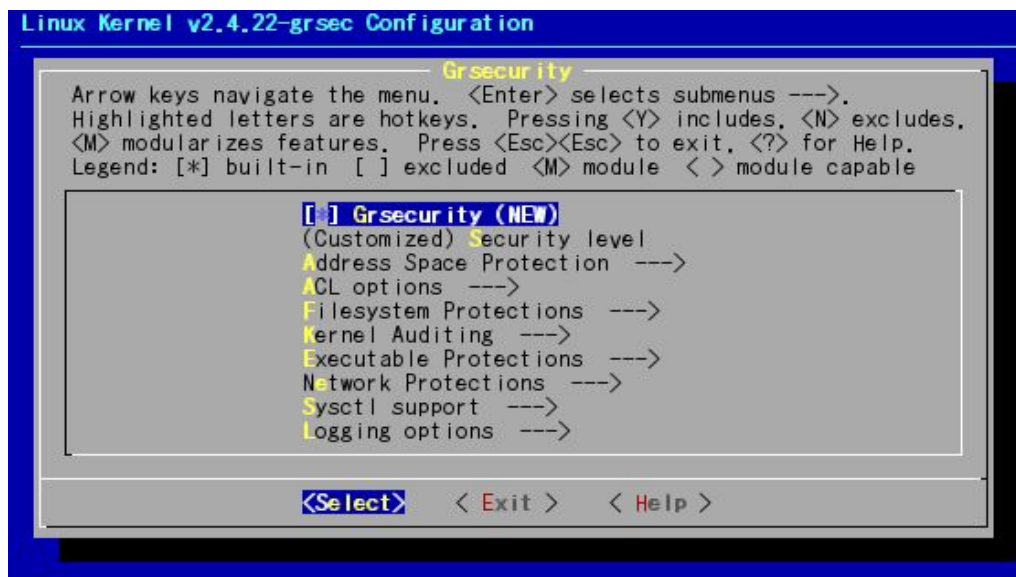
Linux Kernel v2.4.22-grsec Configuration

Grsecurity

Arrow keys navigate the menu. <Enter> selects submenus --->. Highlighted letters are hotkeys. Pressing <Y> includes, <N> excludes, <M> modularizes features. Press <Esc><Esc> to exit, <?> for Help. Legend: [*] built-in [ ] excluded <M> module < > module capable

[*] Grsecurity (NEW)
(Customized) Security level
Address Space Protection --->
ACL options --->
Filesystem Protections --->
Kernel Auditing --->
Executable Protections --->
Network Protections --->
Sysctl support --->
Logging options --->

<Select> < Exit > < Help >